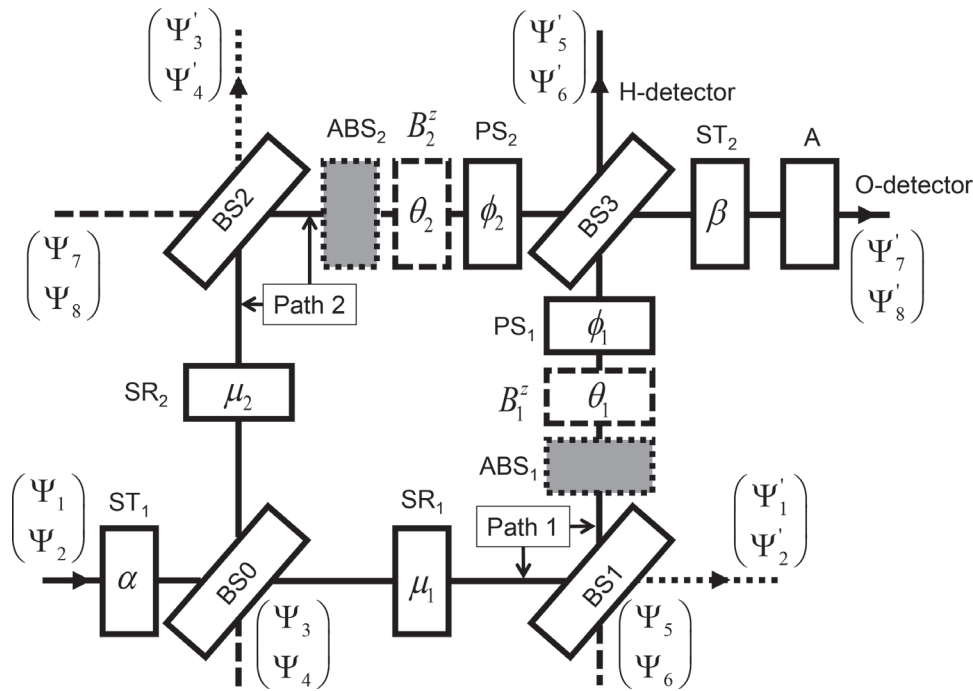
$\begin{pmatrix}\Psi'_3\\ \Psi'_4\end{pmatrix}$

$\begin{pmatrix}\Psi'_5\\ \Psi'_6\end{pmatrix}$

H-detector

ABS$_2$ $B_2^z$ PS$_2$ ST$_2$ A

BS2 $\theta_2$ $\phi_2$ BS3 $\beta$ O-detector

$\begin{pmatrix}\Psi_7\\ \Psi_8\end{pmatrix}$

Path 2

$\begin{pmatrix}\Psi'_7\\ \Psi'_8\end{pmatrix}$

PS$_1$ $\phi_1$

SR$_2$ $\mu_2$

$B_1^z$ $\theta_1$

ABS$_1$

$\begin{pmatrix}\Psi_1\\ \Psi_2\end{pmatrix}$

ST$_1$ SR$_1$

Path 1

$\begin{pmatrix}\Psi'_1\\ \Psi'_2\end{pmatrix}$

$\alpha$ BS0 $\mu_1$ BS1

$\begin{pmatrix}\Psi_3\\ \Psi_4\end{pmatrix}$

$\begin{pmatrix}\Psi_5\\ \Psi_6\end{pmatrix}$